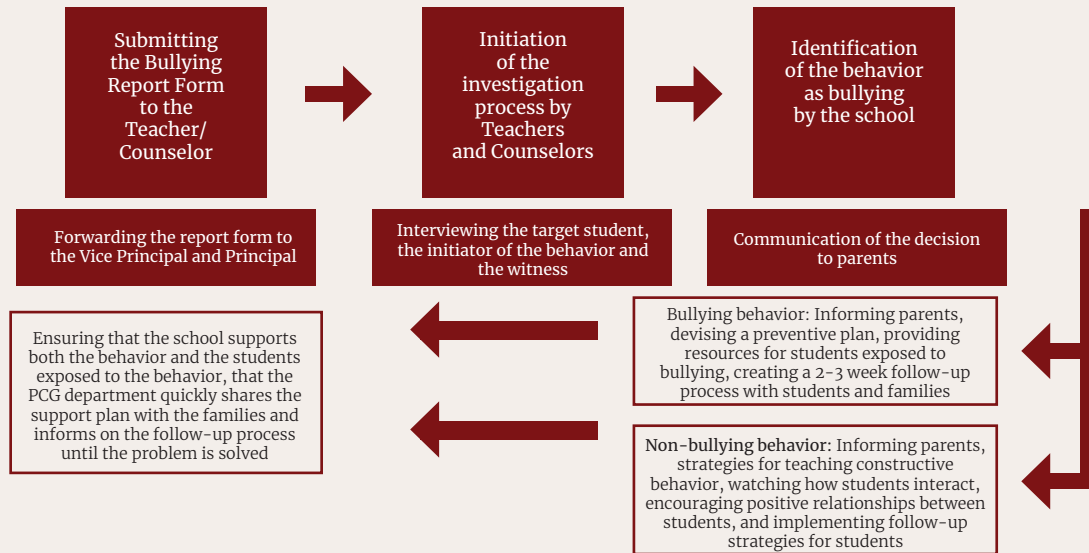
Submitting the Bullying Report Form to the Teacher/ Counselor

Initiation of the investigation process by Teachers and Counselors

Identification of the behavior as bullying by the school

Forwarding the report form to the Vice Principal and Principal

Interviewing the target student, the initiator of the behavior and the witness

Communication of the decision to parents

Bullying behavior: Informing parents, devising a preventive plan, providing resources for students exposed to bullying, creating a 2-3 week follow-up process with students and families

Non-bullying behavior: Informing parents, strategies for teaching constructive behavior, watching how students interact, encouraging positive relationships between students, and implementing follow-up strategies for students

Ensuring that the school supports both the behavior and the students exposed to the behavior, that the PCG department quickly shares the support plan with the families and informs on the follow-up process until the problem is solved